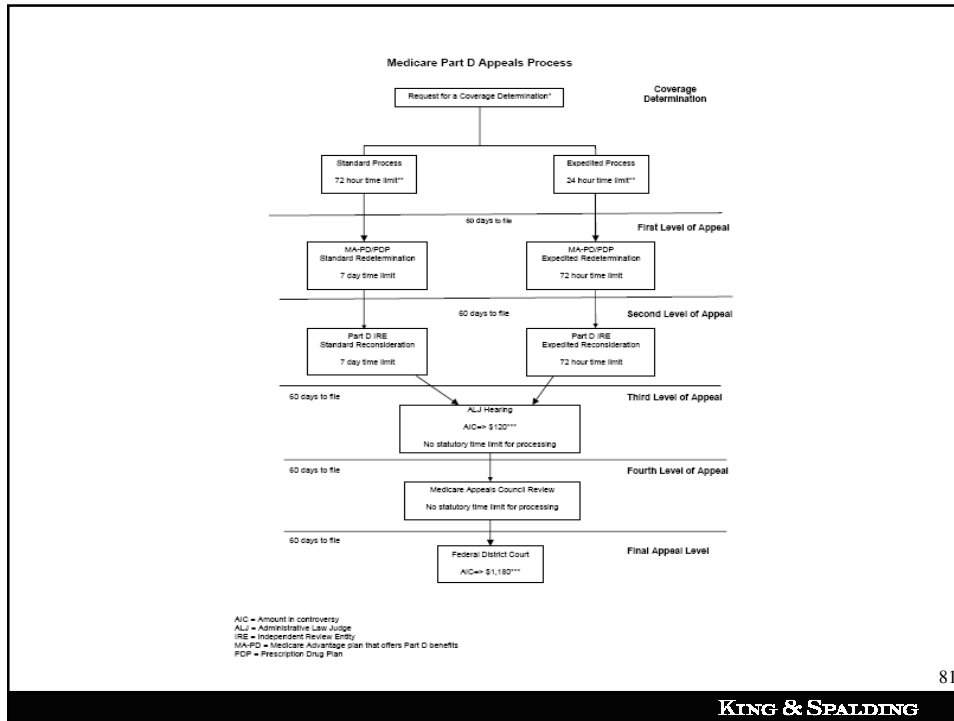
Medicare Part D Appeals Process

Request for a Coverage Determination*

Coverage Determination

Standard Process

72 hour time limit**

Expedited Process

24 hour time limit**

60 days to file

First Level of Appeal

MA-PD/PDP Standard Redetermination

7 day time limit

MA-PD/PDP Expedited Redetermination

72 hour time limit

60 days to file

Second Level of Appeal

Part D IRE Standard Reconsideration

7 day time limit

Part D IRE Expedited Reconsideration

72 hour time limit

60 days to file

Third Level of Appeal

ALJ Hearing

AIC=> $120***

No statutory time limit for processing

60 days to file

Fourth Level of Appeal

Medicare Appeals Council Review

No statutory time limit for processing

60 days to file

Final Appeal Level

Federal District Court

AIC=> $1,180***

AIC = Amount in controversy
ALJ = Administrative Law Judge
IRE = Independent Review Entity
MA-PD = Medicare Advantage plan that offers Part D benefits
PDP = Prescription Drug Plan

81

KING & SPALDING